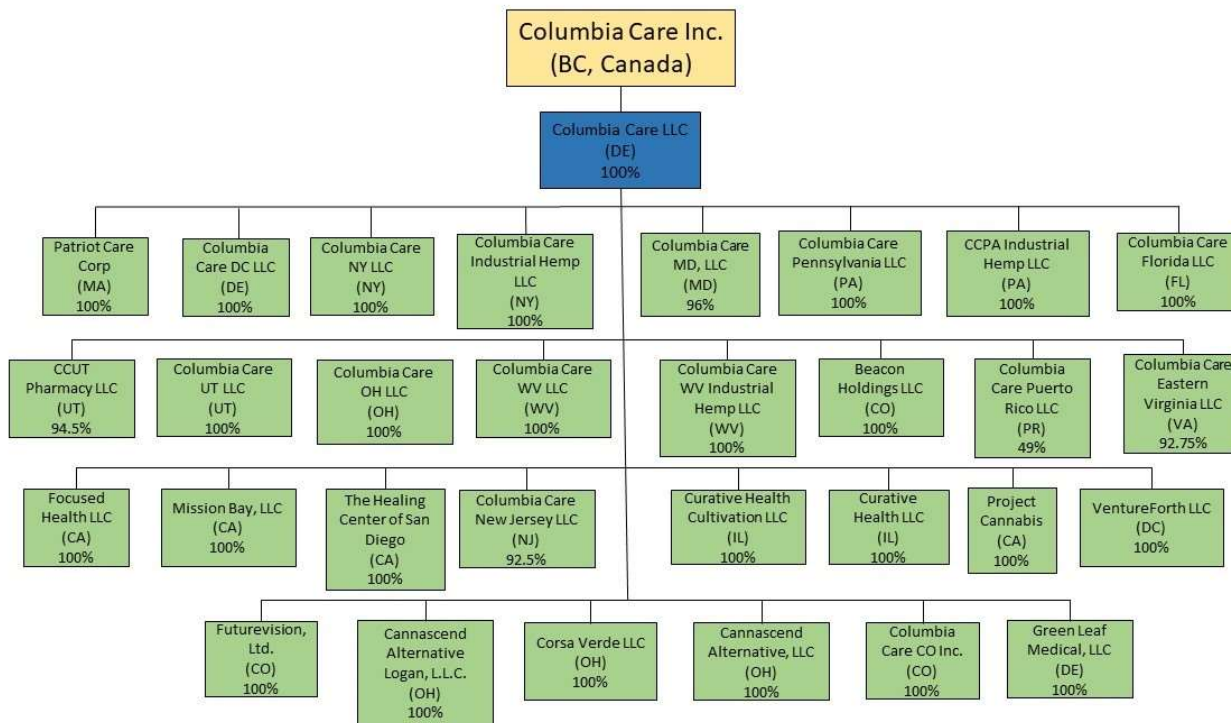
Columbia Care Inc.
(BC, Canada)

Columbia Care LLC
(DE)
100%

Patriot Care Corp
(MA)
100%

Columbia Care DC LLC
(DE)
100%

Columbia Care NY LLC
(NY)
100%

Columbia Care Industrial Hemp LLC
(NY)
100%

Columbia Care MD, LLC
(MD)
96%

Columbia Care Pennsylvania LLC
(PA)
100%

CCPA Industrial Hemp LLC
(PA)
100%

Columbia Care Florida LLC
(FL)
100%

CCUT Pharmacy LLC
(UT)
94.5%

Columbia Care UT LLC
(UT)
100%

Columbia Care OH LLC
(OH)
100%

Columbia Care WV LLC
(WV)
100%

Columbia Care WV Industrial Hemp LLC
(WV)
100%

Beacon Holdings LLC
(CO)
100%

Columbia Care Puerto Rico LLC
(PR)
49%

Columbia Care Eastern Virginia LLC
(VA)
92.75%

Focused Health LLC
(CA)
100%

Mission Bay, LLC
(CA)
100%

The Healing Center of San Diego
(CA)
100%

Columbia Care New Jersey LLC
(NJ)
92.5%

Curative Health Cultivation LLC
(IL)
100%

Curative Health LLC
(IL)
100%

Project Cannabis
(CA)
100%

VentureForth LLC
(DC)
100%

Futurevision, Ltd.
(CO)
100%

Cannascend Alternative Logan, L.L.C.
(OH)
100%

Corsa Verde LLC
(OH)
100%

Cannascend Alternative, LLC
(OH)
100%

Columbia Care CO Inc.
(CO)
100%

Green Leaf Medical, LLC
(DE)
100%